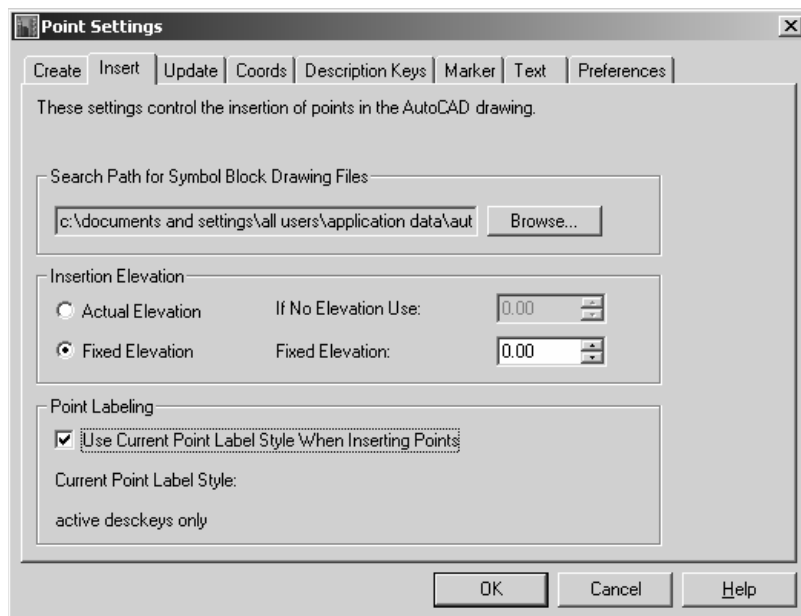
Point Settings

Create | Insert | Update | Coords | Description Keys | Marker | Text | Preferences

These settings control the insertion of points in the AutoCAD drawing.

Search Path for Symbol Block Drawing Files

c:\documents and settings\all users\application data\aut

Browse...

Insertion Elevation

Actual Elevation

If No Elevation Use:

0.00

Fixed Elevation

Fixed Elevation:

0.00

Point Labeling

Use Current Point Label Style When Inserting Points

Current Point Label Style:

active deskeys only

OK

Cancel

Help